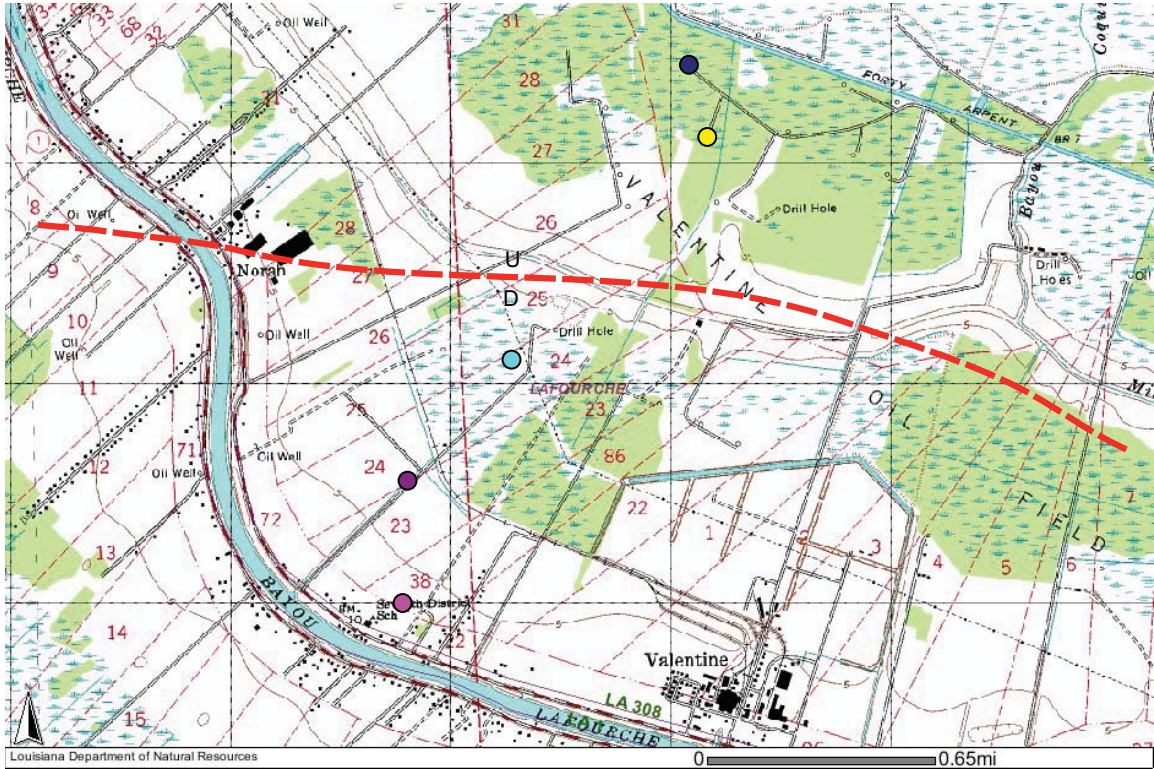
33
68
32
Oil Well
31
28
27
FORTY
ARPENT
BR 7
Bayou
Coqu
71
8
Oil Well
26
Drill Hole
28
VALENTINE
Norah
9
27
U
D
25
Drill Holes
10
Oil Well
Oil Well
26
Drill Hole
24
11
LAFOURCHE
23
OIL FIELD
71
Oil Well
75
12
Oil Well
86
24
22
72
23
1
2
3
13
4
5
6
7
38
Seventh District
Sch
BM
10
14
22
Valentine
LA 308
BAYOU
LAFOURCHE
15
Louisiana Department of Natural Resources
0
0.65mi